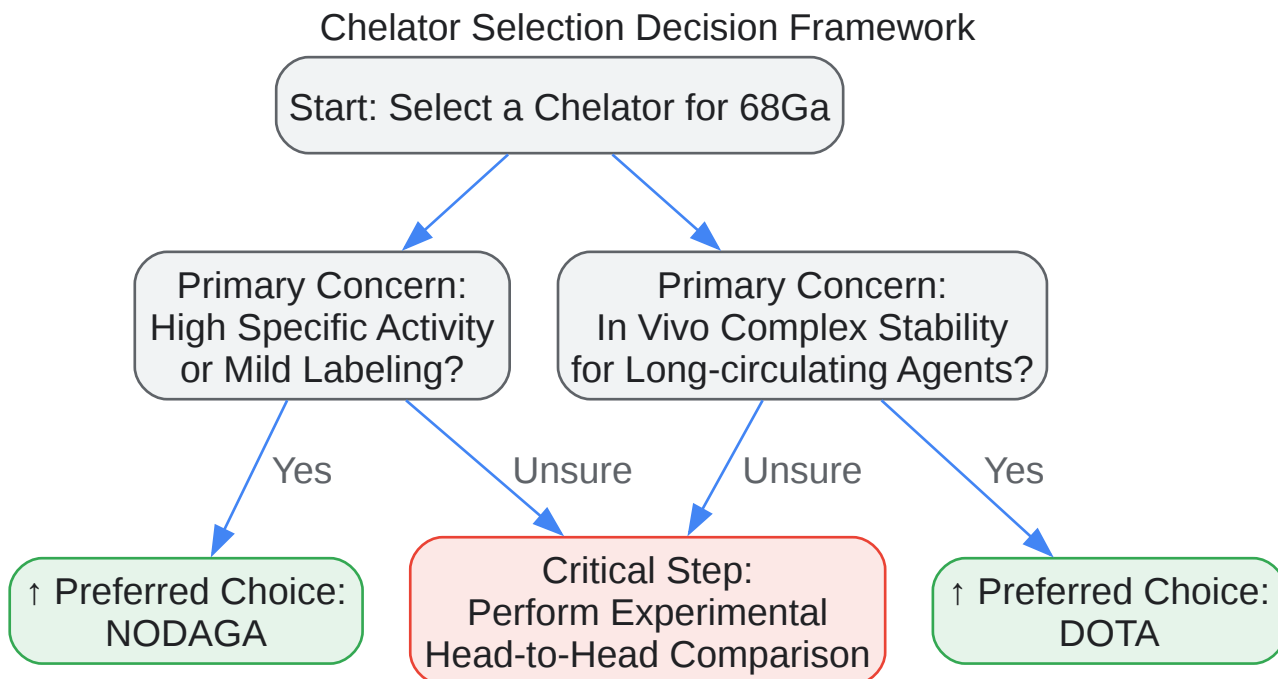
Chelator Selection Decision Framework

Start: Select a Chelator for 68Ga

Primary Concern: High Specific Activity or Mild Labeling?

Primary Concern: In Vivo Complex Stability for Long-circulating Agents?

Yes

Unsure

Unsure

Yes

↑ Preferred Choice: NODAGA

Critical Step: Perform Experimental Head-to-Head Comparison

↑ Preferred Choice: DOTA